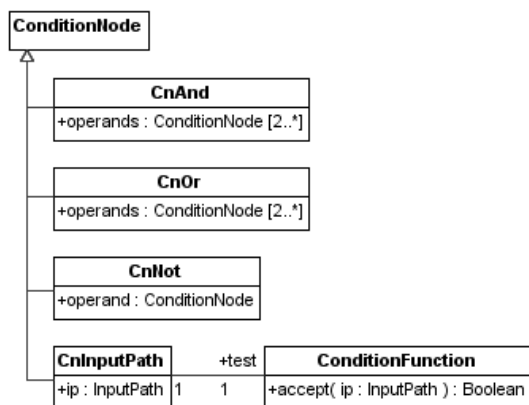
ConditionNode

CnAnd
+operands : ConditionNode [2..*]

CnOr
+operands : ConditionNode [2..*]

CnNot
+operand : ConditionNode

CnInputPath
+ip : InputPath

1

+test
1

ConditionFunction
+accept( ip : InputPath ) : Boolean